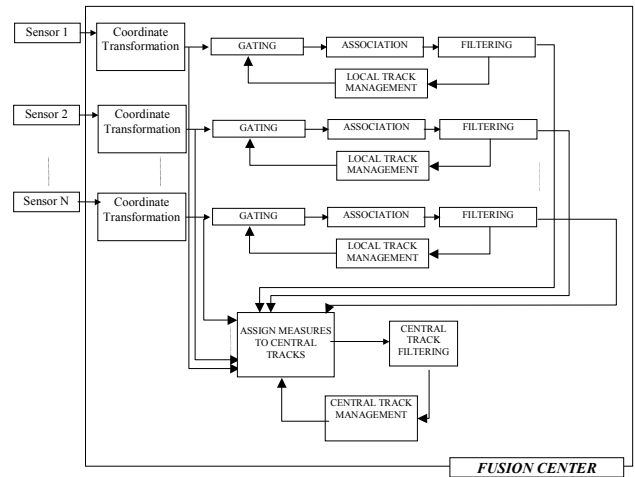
Sensor 1

Coordinate Transformation

GATING

ASSOCIATION

FILTERING

LOCAL TRACK MANAGEMENT

Sensor 2

Coordinate Transformation

GATING

ASSOCIATION

FILTERING

LOCAL TRACK MANAGEMENT

Sensor N

Coordinate Transformation

GATING

ASSOCIATION

FILTERING

LOCAL TRACK MANAGEMENT

ASSIGN MEASURES TO CENTRAL TRACKS

CENTRAL TRACK FILTERING

CENTRAL TRACK MANAGEMENT

FUSION CENTER